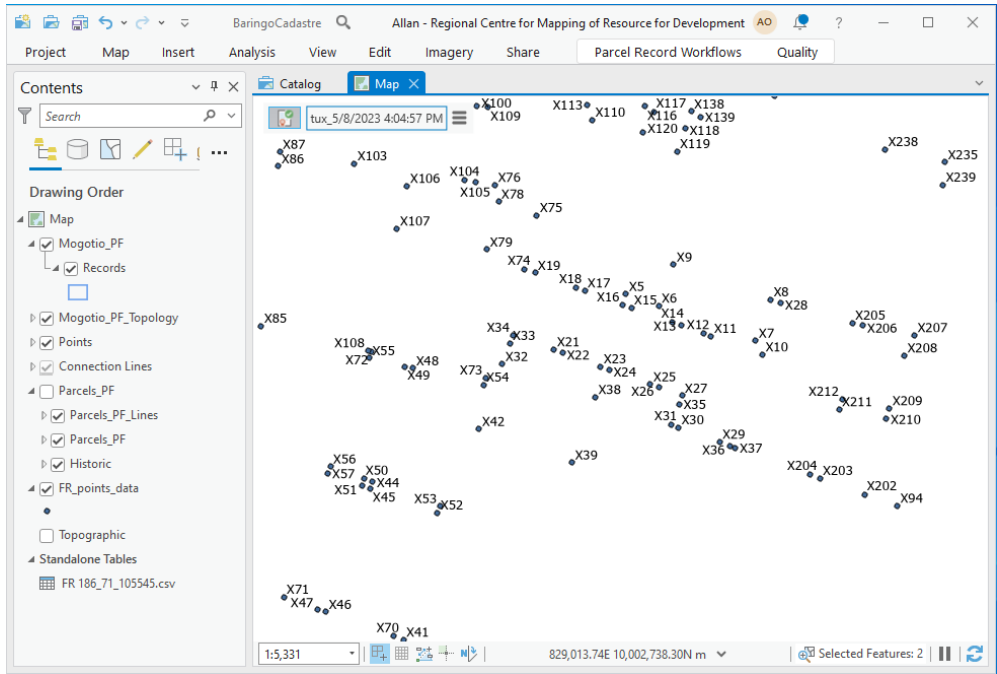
BaringoCadastre
Allan - Regional Centre for Mapping of Resource for Development AO
?

Project Map Insert Analysis View Edit Imagery Share Parcel Record Workflows Quality

Contents
Search

Drawing Order
Map
Mogotio_PF
Records
Mogotio_PF_Topology
Points
Connection Lines
Parcels_PF
Parcels_PF_Lines
Parcels_PF
Historic
FR_points_data
Topographic
Standalone Tables
FR 186_71_105545.csv

Catalog
Map

tux_5/8/2023 4:04:57 PM

X100 X109 X113 X110 X117 X116 X138 X139 X120 X118 X119 X238 X235 X239
X87 X86 X103 X106 X104 X105 X76 X78 X75 X107
X79 X9 X74 X19 X18 X17 X16 X5 X15 X6 X14 X13 X12 X11 X8 X28
X85 X205 X206 X207 X208 X34 X33 X21 X22 X7 X10
X108 X55 X72 X48 X49 X73 X54 X32 X23 X24 X25 X26 X27 X38 X35
X212 X211 X209 X210 X42 X31 X30 X29 X36 X37
X56 X57 X50 X44 X51 X45 X39 X204 X203 X202 X94 X53 X52
X71 X47 X46 X70 X41

1:5,331
829,013.74E 10,002,738.30N m
Selected Features: 2